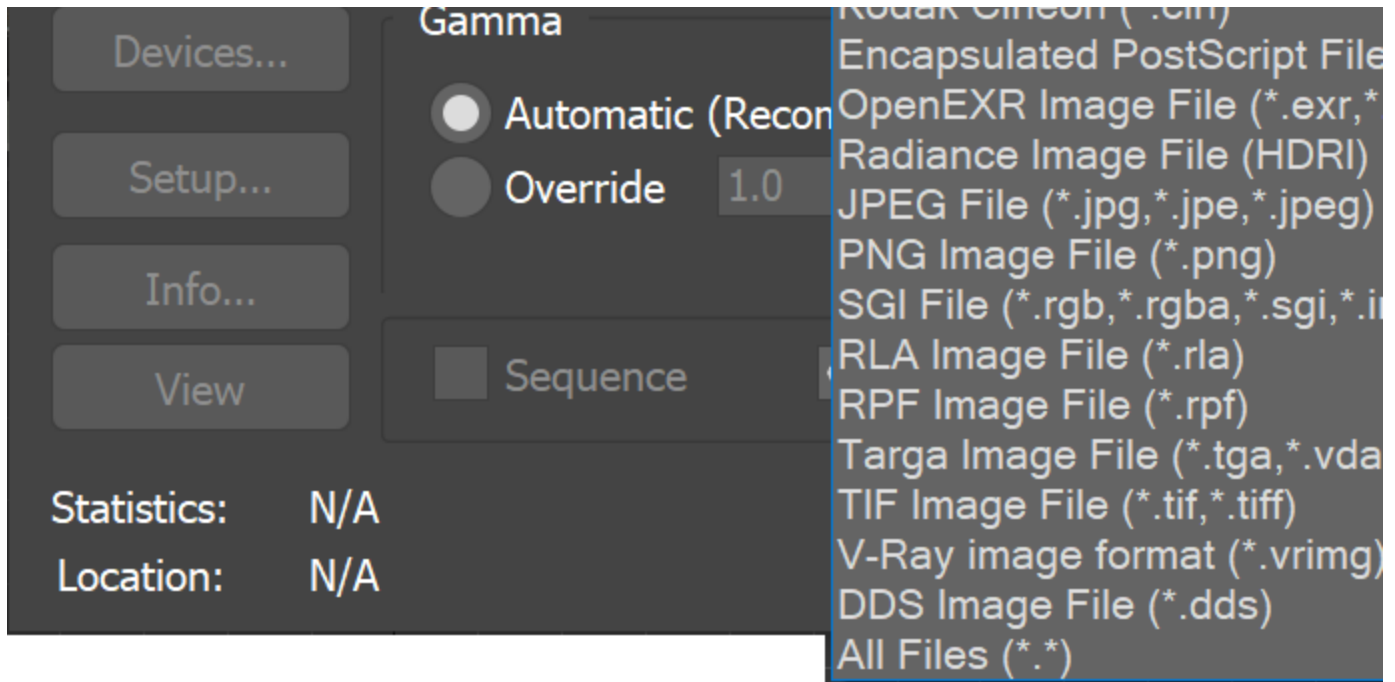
Devices...

Setup...

Info...

View

Gamma

Automatic (Recon

Override 1.0

Sequence

Statistics: N/A

Location: N/A

Kodak Cineon (*.cin)
Encapsulated PostScript File
OpenEXR Image File (*.exr,*
Radiance Image File (HDRI)
JPEG File (*.jpg,*.jpe,*.jpeg)
PNG Image File (*.png)
SGI File (*.rgb,*.rgba,*.sgi,*.i
RLA Image File (*.rla)
RPF Image File (*.rpf)
Targa Image File (*.tga,*.vda
TIF Image File (*.tif,*.tiff)
V-Ray image format (*.vrimg)
DDS Image File (*.dds)
All Files (*.*)